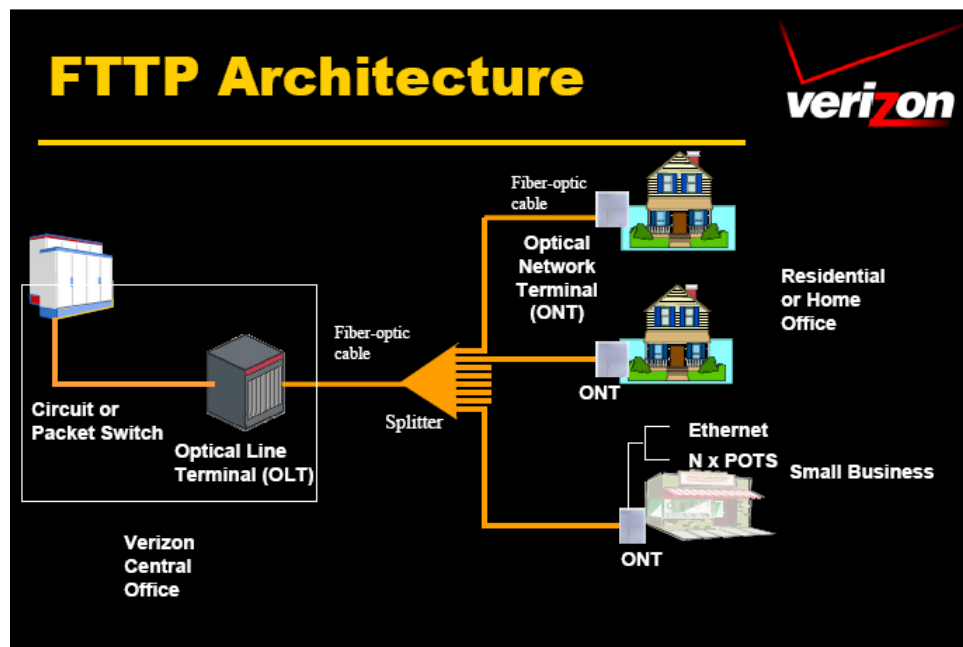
FTTP Architecture

verizon

Fiber-optic cable

Optical Network Terminal (ONT)

Residential or Home Office

Fiber-optic cable

ONT

Circuit or Packet Switch

Optical Line Terminal (OLT)

Splitter

Ethernet

N x POTS

Small Business

ONT

Verizon Central Office